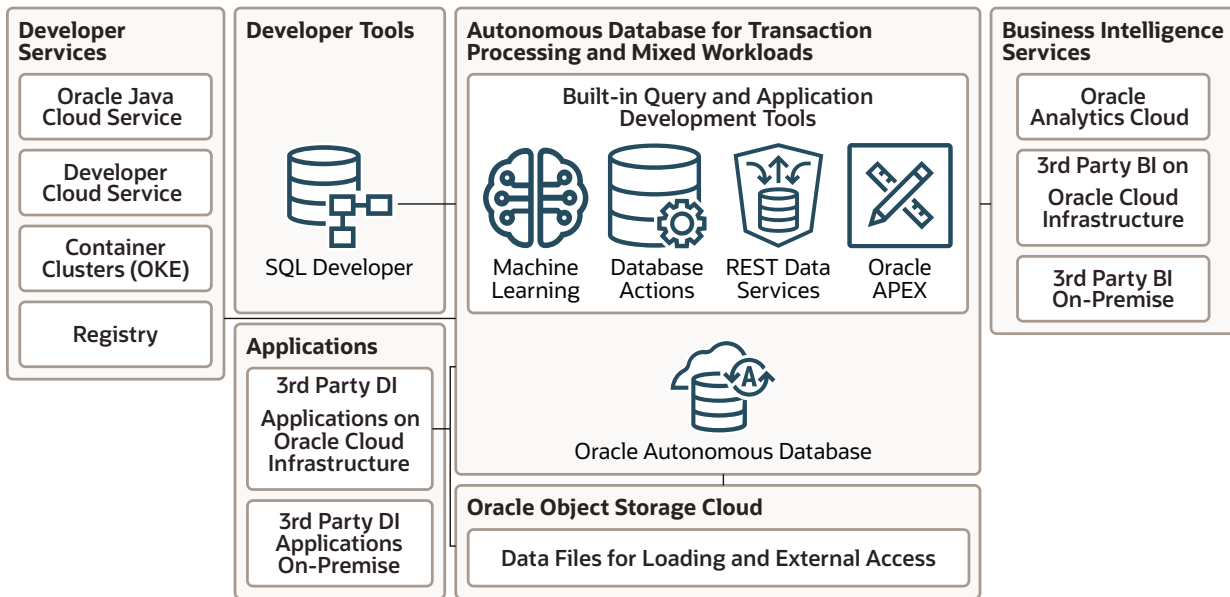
Developer Services

Oracle Java Cloud Service

Developer Cloud Service

Container Clusters (OKE)

Registry

Developer Tools

SQL Developer

Applications

3rd Party DI Applications on Oracle Cloud Infrastructure

3rd Party DI Applications On-Premise

Autonomous Database for Transaction Processing and Mixed Workloads

Built-in Query and Application Development Tools

Machine Learning

Database Actions

REST Data Services

Oracle APEX

Oracle Autonomous Database

Oracle Object Storage Cloud

Data Files for Loading and External Access

Business Intelligence Services

Oracle Analytics Cloud

3rd Party BI on Oracle Cloud Infrastructure

3rd Party BI On-Premise